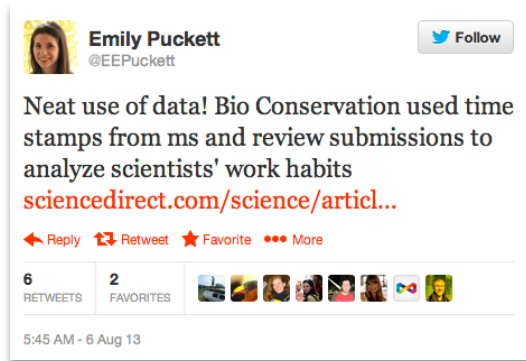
Emily Puckett
@EEPuckett

Follow

Neat use of data! Bio Conservation used time stamps from ms and review submissions to analyze scientists' work habits sciencedirect.com/science/articl...

Reply Retweet Favorite More

| 6 RETWEETS | 2 FAVORITES |
|---|---|

5:45 AM - 6 Aug 13